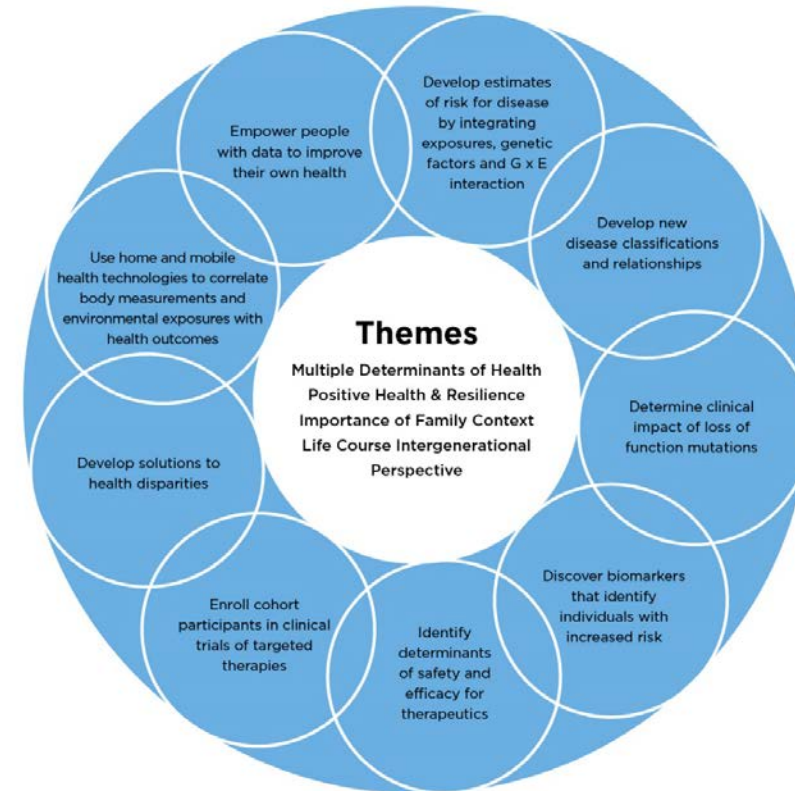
Themes

Multiple Determinants of Health
Positive Health & Resilience
Importance of Family Context
Life Course Intergenerational Perspective

Empower people with data to improve their own health

Develop estimates of risk for disease by integrating exposures, genetic factors and G x E interaction

Develop new disease classifications and relationships

Determine clinical impact of loss of function mutations

Discover biomarkers that identify individuals with increased risk

Identify determinants of safety and efficacy for therapeutics

Enroll cohort participants in clinical trials of targeted therapies

Develop solutions to health disparities

Use home and mobile health technologies to correlate body measurements and environmental exposures with health outcomes